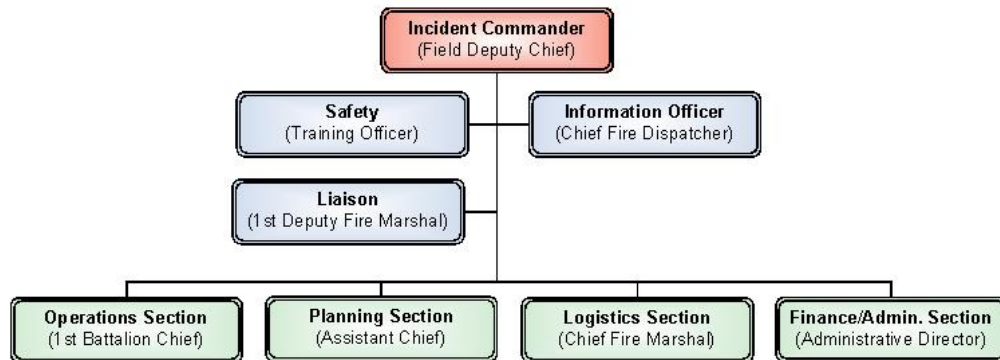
Incident Commander
(Field Deputy Chief)

Safety
(Training Officer)

Information Officer
(Chief Fire Dispatcher)

Liaison
(1st Deputy Fire Marshal)

Operations Section
(1st Battalion Chief)

Planning Section
(Assistant Chief)

Logistics Section
(Chief Fire Marshal)

Finance/Admin. Section
(Administrative Director)